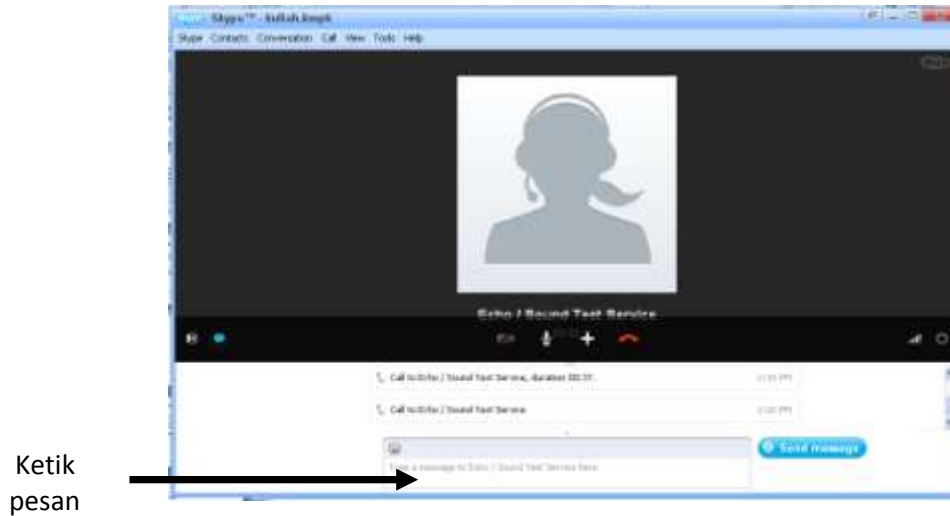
Skype™ - kullah.liooph

Skype Contacts Conversation Call View Tools Help

Echo / Sound Test Service

Call to Echo / Sound Test Service, duration 00:37. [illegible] PM

Call to Echo / Sound Test Service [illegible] PM

Send message

Type a message to Echo / Sound Test Service here

Ketik pesan